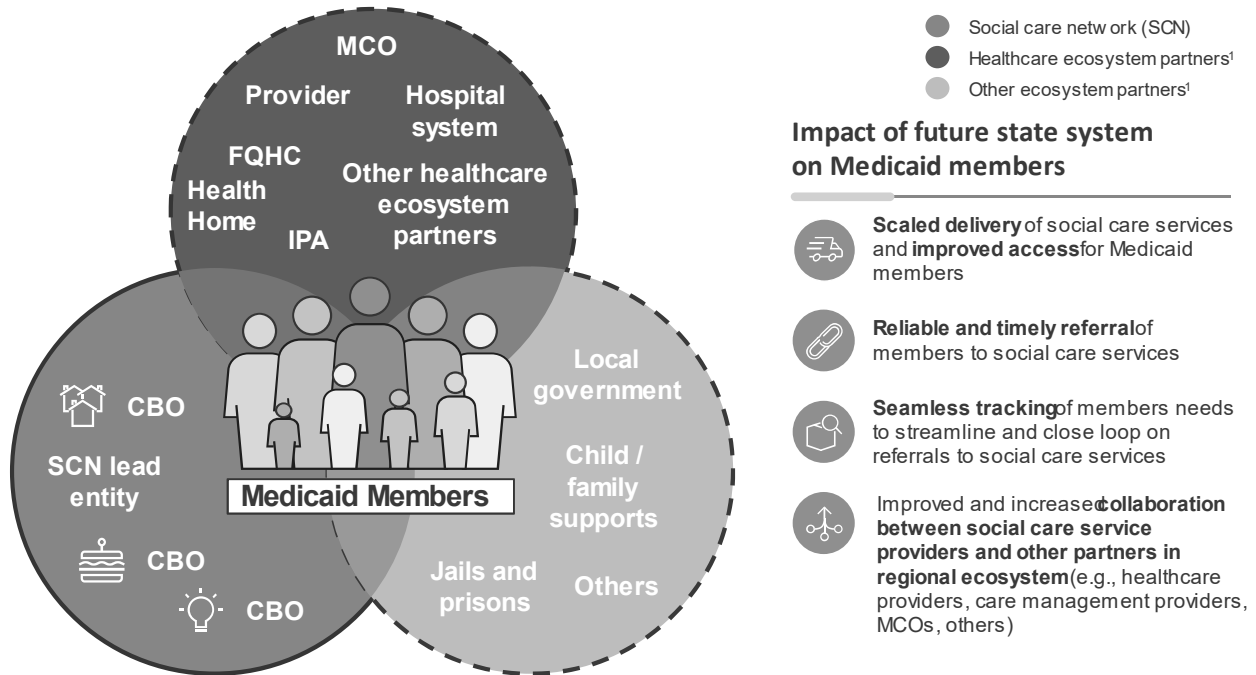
MCO

Provider

Hospital system

FQHC

Health Home

Other healthcare ecosystem partners

IPA

CBO

SCN lead entity

CBO

CBO

Medicaid Members

Local government

Child / family supports

Jails and prisons

Others

Social care netw ork (SCN)

Healthcare ecosystem partners$^1$

Other ecosystem partners$^1$

Impact of future state system on Medicaid members

**Scaled delivery** of social care services and **improved access** for Medicaid members

**Reliable and timely referral** of members to social care services

**Seamless tracking** of members needs to streamline and close loop on referrals to social care services

Improved and increased **collaboration between social care service providers and other partners in regional ecosystem** (e.g., healthcare providers, care management providers, MCOs, others)